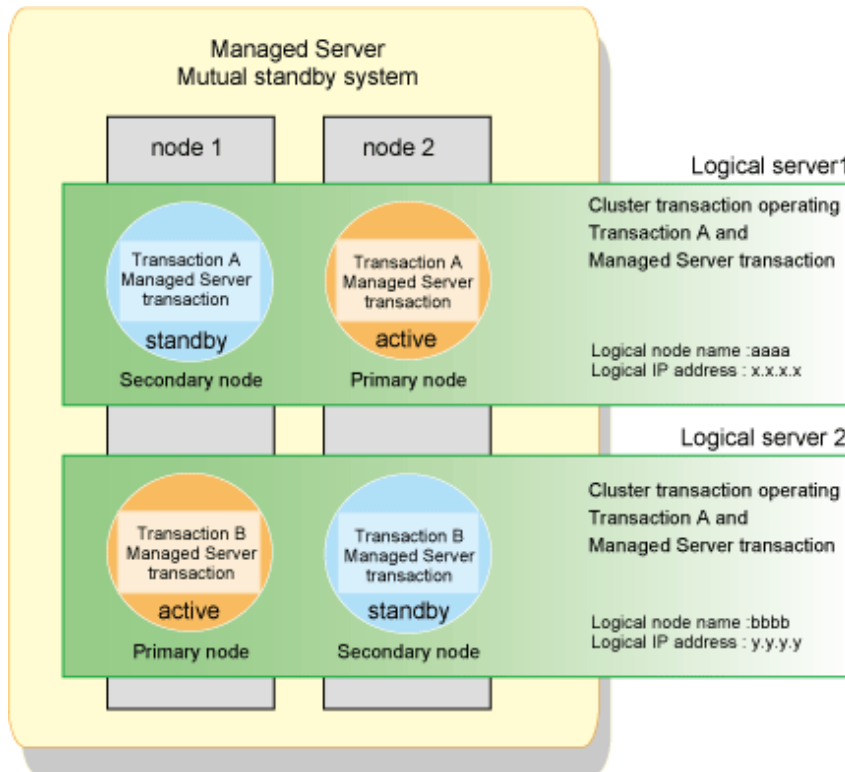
Managed Server
Mutual standby system

node 1

node 2

Logical server1

Transaction A
Managed Server
transaction
standby
Secondary node

Transaction A
Managed Server
transaction
active
Primary node

Cluster transaction operating
Transaction A and
Managed Server transaction

Logical node name :aaaa
Logical IP address : x.x.x.x

Logical server 2

Transaction B
Managed Server
transaction
active
Primary node

Transaction B
Managed Server
transaction
standby
Secondary node

Cluster transaction operating
Transaction A and
Managed Server transaction

Logical node name :bbbb
Logical IP address : y.y.y.y